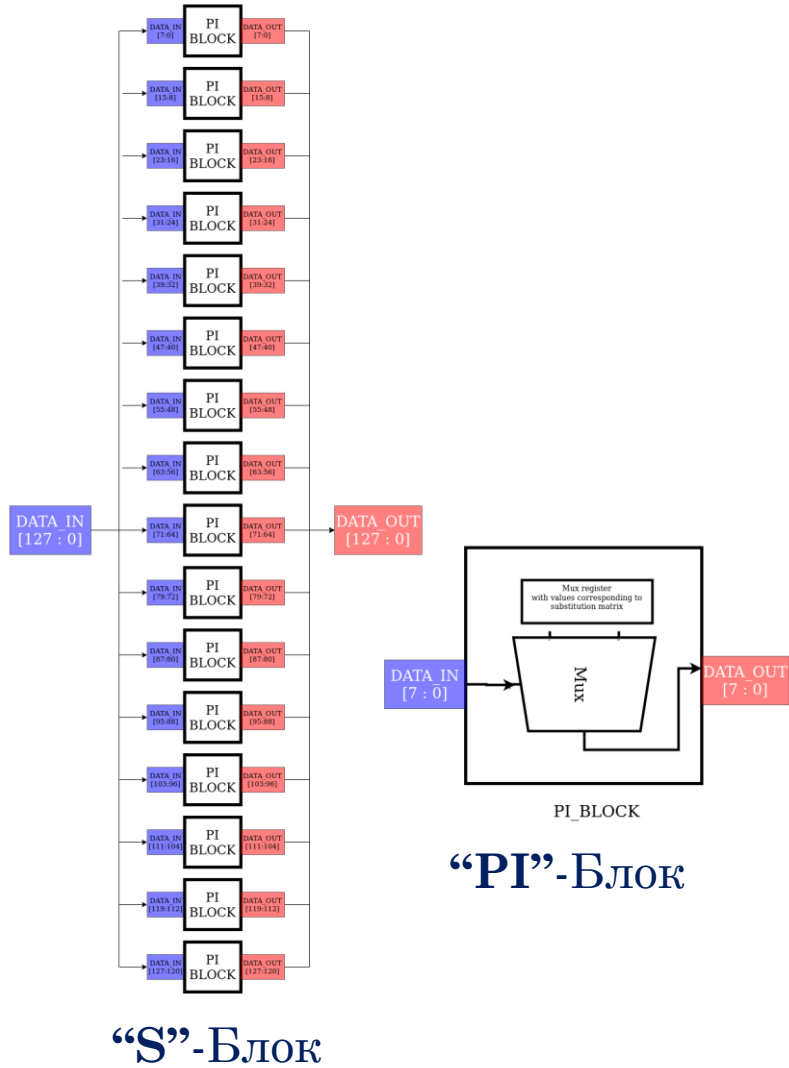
DATA_IN [7:0]
PI BLOCK
DATA_OUT [7:0]

DATA_IN [15:8]
PI BLOCK
DATA_OUT [15:8]

DATA_IN [23:16]
PI BLOCK
DATA_OUT [23:16]

DATA_IN [31:24]
PI BLOCK
DATA_OUT [31:24]

DATA_IN [39:32]
PI BLOCK
DATA_OUT [39:32]

DATA_IN [47:40]
PI BLOCK
DATA_OUT [47:40]

DATA_IN [55:48]
PI BLOCK
DATA_OUT [55:48]

DATA_IN [63:56]
PI BLOCK
DATA_OUT [63:56]

DATA_IN [127 : 0]

DATA_IN [71:64]
PI BLOCK
DATA_OUT [71:64]

DATA_OUT [127 : 0]

DATA_IN [79:72]
PI BLOCK
DATA_OUT [79:72]

DATA_IN [87:80]
PI BLOCK
DATA_OUT [87:80]

DATA_IN [95:88]
PI BLOCK
DATA_OUT [95:88]

DATA_IN [103:96]
PI BLOCK
DATA_OUT [103:96]

DATA_IN [111:104]
PI BLOCK
DATA_OUT [111:104]

DATA_IN [119:112]
PI BLOCK
DATA_OUT [119:112]

DATA_IN [127:120]
PI BLOCK
DATA_OUT [127:120]

Mux register with values corresponding to substitution matrix

DATA_IN [7 : 0]

Mux

DATA_OUT [7 : 0]

PI_BLOCK

“PI”-Блок

“S”-Блок